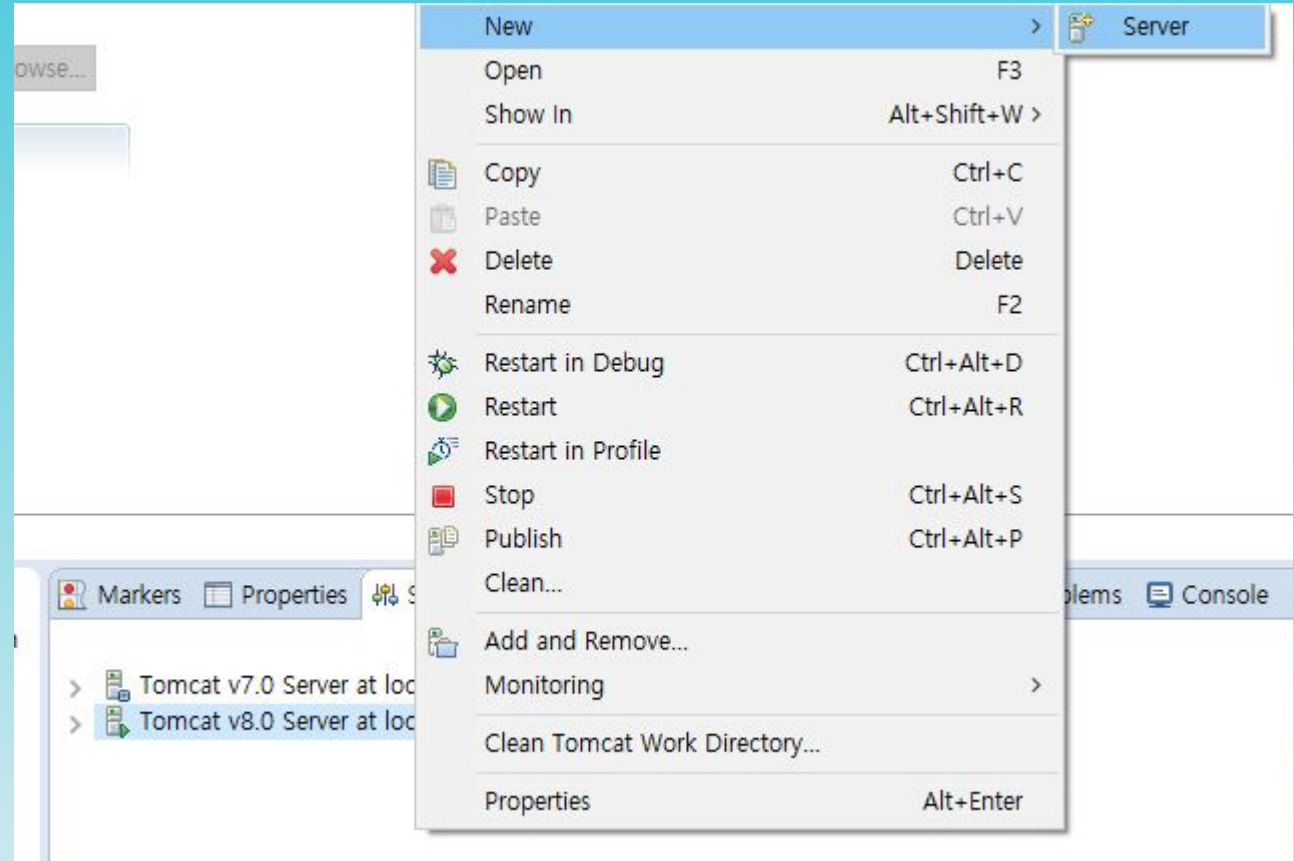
owse...

New >
Server
Open F3
Show In Alt+Shift+W >
Copy Ctrl+C
Paste Ctrl+V
Delete Delete
Rename F2
Restart in Debug Ctrl+Alt+D
Restart Ctrl+Alt+R
Restart in Profile
Stop Ctrl+Alt+S
Publish Ctrl+Alt+P
Clean...
Add and Remove...
Monitoring >
Clean Tomcat Work Directory...
Properties Alt+Enter

Markers Properties S
blems Console

Tomcat v7.0 Server at loc
Tomcat v8.0 Server at loc